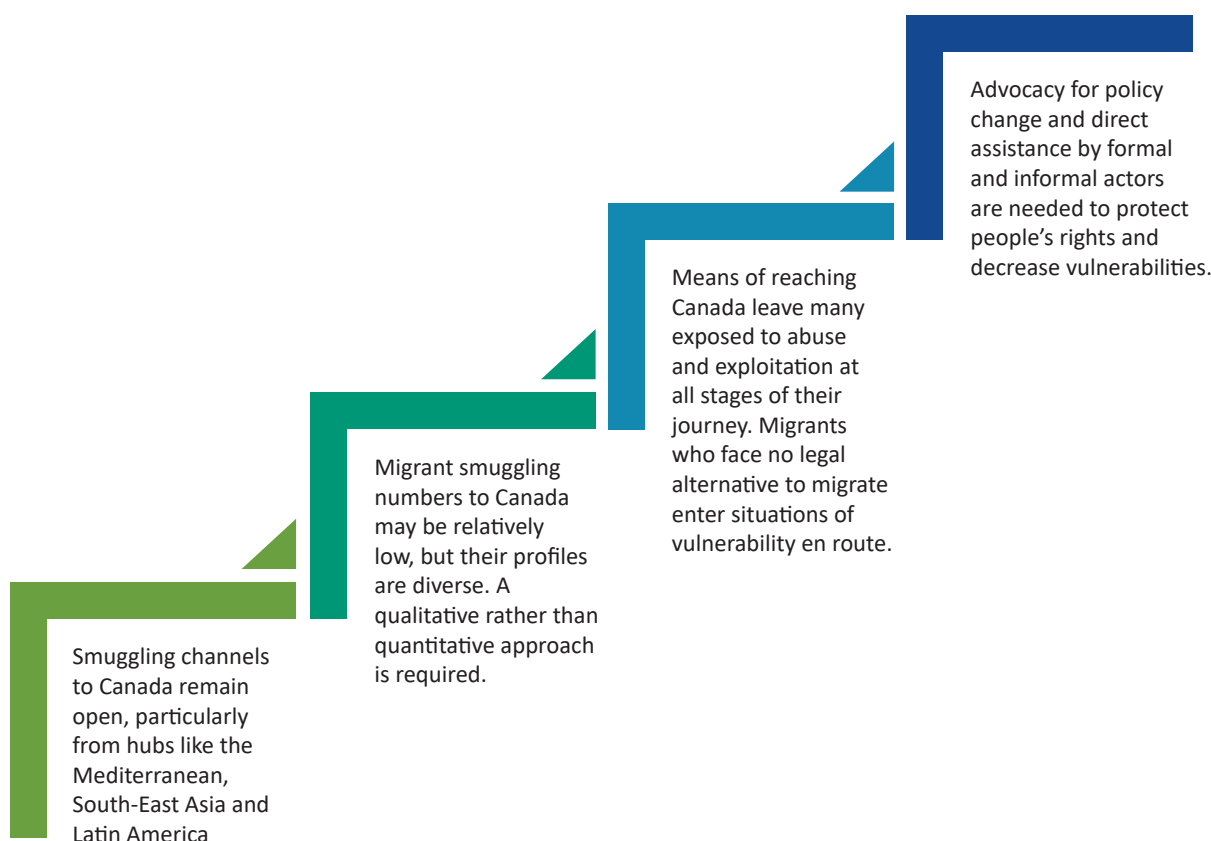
Smuggling channels to Canada remain open, particularly from hubs like the Mediterranean, South-East Asia and Latin America

Migrant smuggling numbers to Canada may be relatively low, but their profiles are diverse. A qualitative rather than quantitative approach is required.

Means of reaching Canada leave many exposed to abuse and exploitation at all stages of their journey. Migrants who face no legal alternative to migrate enter situations of vulnerability en route.

Advocacy for policy change and direct assistance by formal and informal actors are needed to protect people’s rights and decrease vulnerabilities.